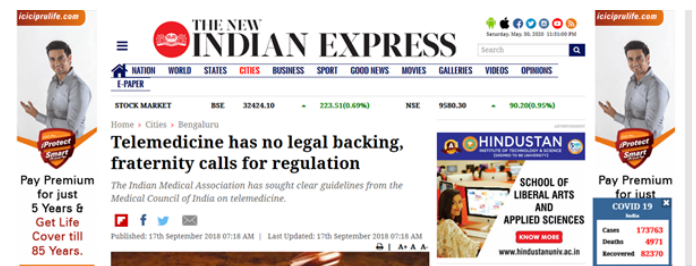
iciciprulife.com

THE NEW INDIAN EXPRESS

Saturday, May, 30, 2020 11:01:00 PM

Search

NATION WORLD STATES CITIES BUSINESS SPORT GOOD NEWS MOVIES GALLERIES VIDEOS OPINIONS E-PAPER

STOCK MARKET BSE 32424.10 ▲ 223.51(0.69%) NSE 9580.30 ▲ 90.20(0.95%)

Home > Cities > Bengaluru

Telemedicine has no legal backing, fraternity calls for regulation

The Indian Medical Association has sought clear guidelines from the Medical Council of India on telemedicine.

Published: 17th September 2018 07:18 AM | Last Updated: 17th September 2018 07:18 AM

A+ A A-

ADVERTISEMENT

HINDUSTAN INSTITUTE OF TECHNOLOGY & SCIENCE (DEEMED TO BE UNIVERSITY)

SCHOOL OF LIBERAL ARTS AND APPLIED SCIENCES

KNOW MORE

www.hindustanuniv.ac.in

iProtect Smart

Pay Premium for just 5 Years & Get Life Cover till 85 Years.

iciciprulife.com

iProtect Smart

Pay Premium for just

COVID 19
India

| Cases | 173763 |
|---|---|
| Deaths | 4971 |
| Recovered | 82370 |